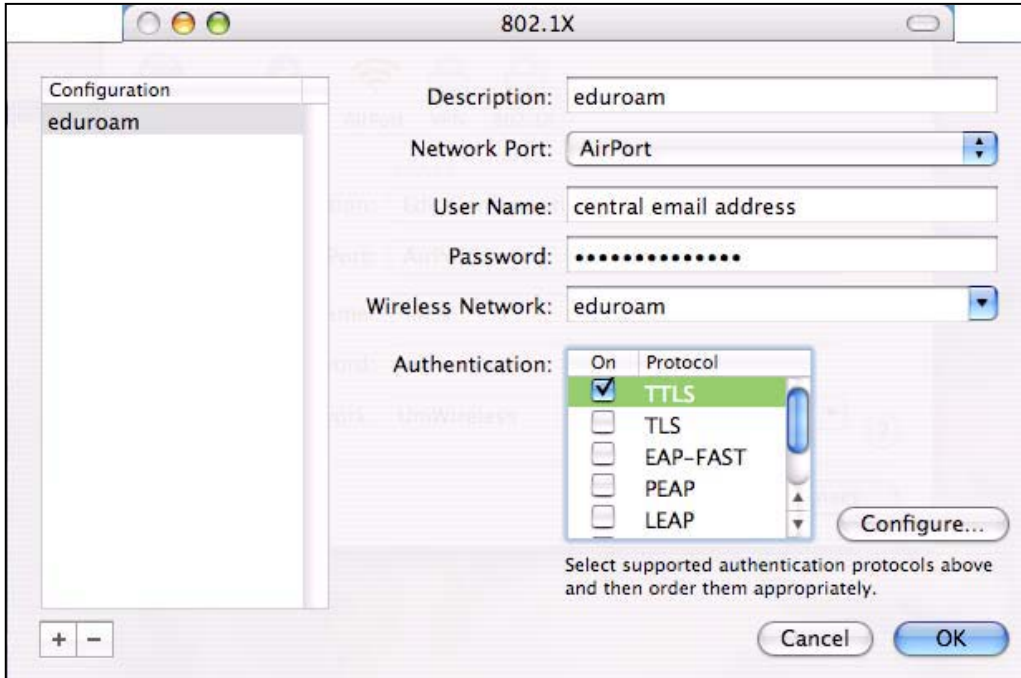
802.1X

Configuration
eduroam

Description: eduroam
Network Port: AirPort
User Name: central email address
Password: ••••••••••••••
Wireless Network: eduroam
Authentication:

| On | Protocol |
|---|---|
| ☑ | TTLS |
| ☐ | TLS |
| ☐ | EAP-FAST |
| ☐ | PEAP |
| ☐ | LEAP |

Configure...

Select supported authentication protocols above and then order them appropriately.

+ −

Cancel OK